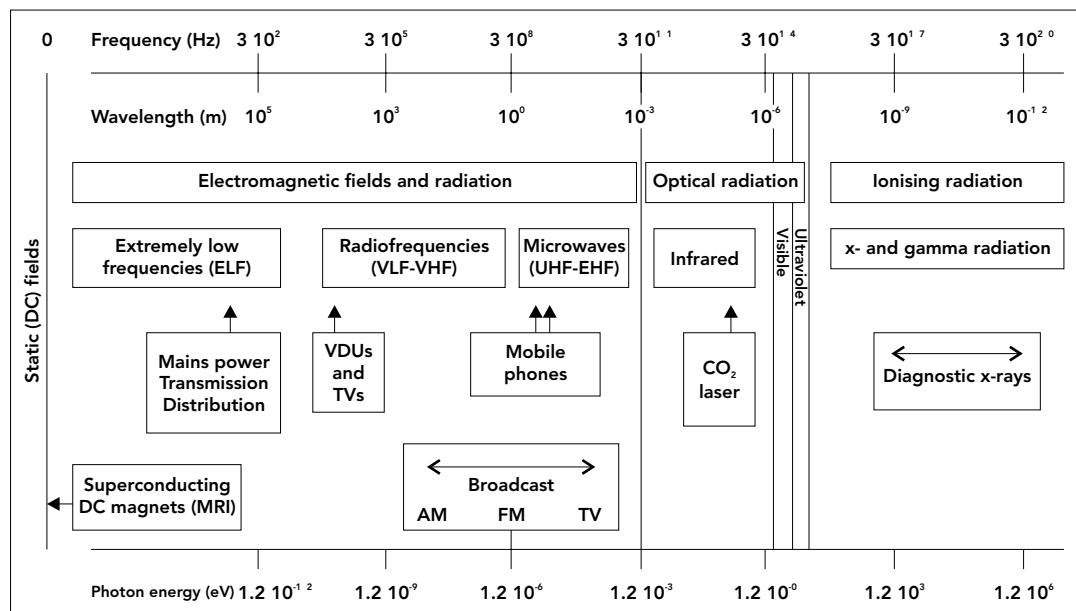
0 Frequency (Hz) $3\ 10^{2}$ $3\ 10^{5}$ $3\ 10^{8}$ $3\ 10^{11}$ $3\ 10^{14}$ $3\ 10^{17}$ $3\ 10^{20}$

Wavelength (m) $10^{5}$ $10^{3}$ $10^{0}$ $10^{-3}$ $10^{-6}$ $10^{-9}$ $10^{-12}$

Electromagnetic fields and radiation

Optical radiation

Ionising radiation

Static (DC) fields

Extremely low frequencies (ELF)

Radiofrequencies (VLF-VHF)

Microwaves (UHF-EHF)

Infrared

Visible

Ultraviolet

x- and gamma radiation

Mains power Transmission Distribution

VDUs and TVs

Mobile phones

$CO_2$ laser

Diagnostic x-rays

Superconducting DC magnets (MRI)

Broadcast

AM FM TV

Photon energy (eV) $1.2\ 10^{-12}$ $1.2\ 10^{-9}$ $1.2\ 10^{-6}$ $1.2\ 10^{-3}$ $1.2\ 10^{-0}$ $1.2\ 10^{3}$ $1.2\ 10^{6}$